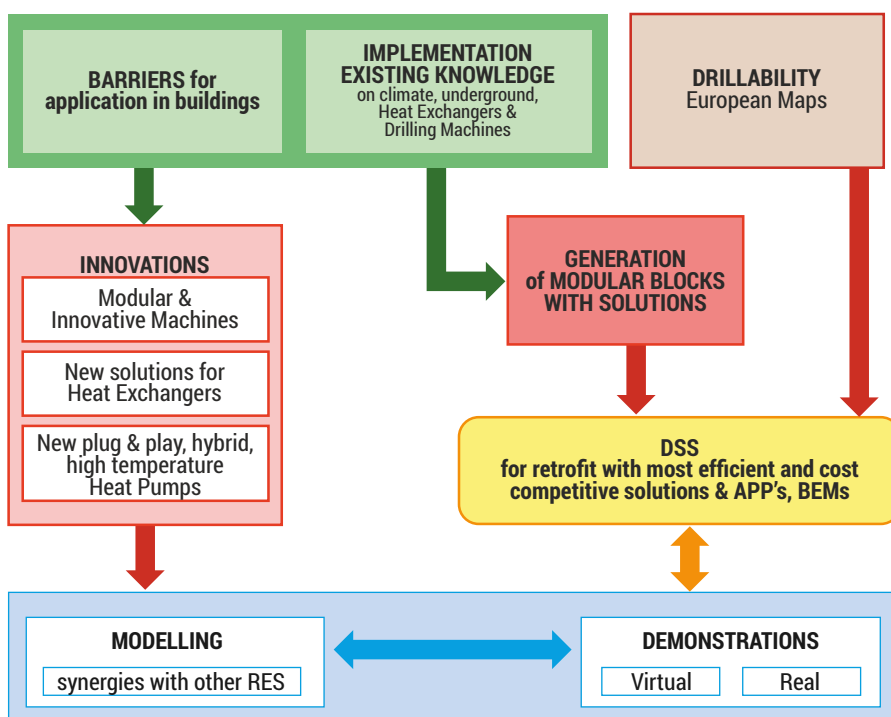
BARRIERS for application in buildings

IMPLEMENTATION EXISTING KNOWLEDGE on climate, underground, Heat Exchangers & Drilling Machines

DRILLABILITY European Maps

INNOVATIONS

Modular & Innovative Machines

New solutions for Heat Exchangers

New plug & play, hybrid, high temperature Heat Pumps

GENERATION of MODULAR BLOCKS WITH SOLUTIONS

DSS for retrofit with most efficient and cost competitive solutions & APP's, BEMs

MODELLING

synergies with other RES

DEMONSTRATIONS

Virtual

Real